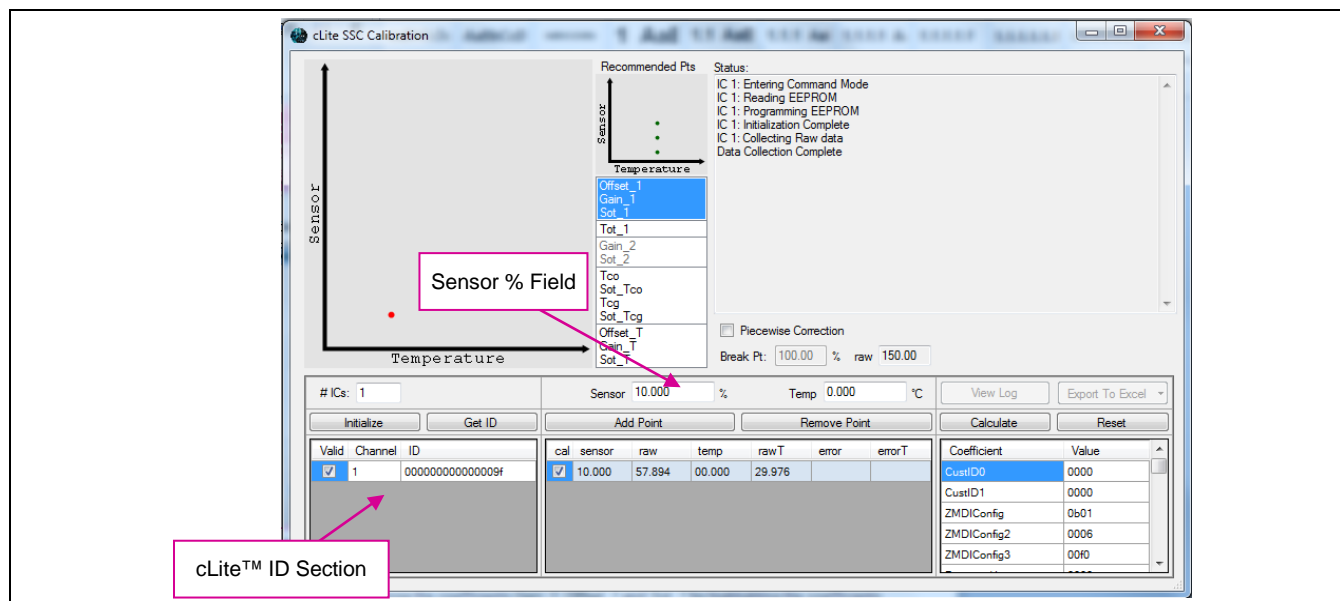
cLite SSC Calibration

Sensor

Temperature

Recommended Pts

Sensor

Temperature

Offset_1
Gain_1
Sot_1
Tot_1
Gain_2
Sot_2
Tco
Sot_Tco
Tcg
Sot_Tcg
Offset_T
Gain_T
Sot_T

Status:
IC 1: Entering Command Mode
IC 1: Reading EEPROM
IC 1: Programming EEPROM
IC 1: Initialization Complete
IC 1: Collecting Raw data
Data Collection Complete

Piecewise Correction

Break Pt: 100.00 % raw 150.00

Sensor % Field

# ICs: 1

Initialize Get ID

| Valid | Channel | ID |
|---|---|---|
| ☑ | 1 | 000000000000009f |

Sensor 10.000 % Temp 0.000 °C

Add Point Remove Point

| cal | sensor | raw | temp | rawT | error | errorT |
|---|---|---|---|---|---|---|
| ☑ | 10.000 | 57.894 | 00.000 | 29.976 | | |

View Log Export To Excel

Calculate Reset

| Coefficient | Value |
|---|---|
| CustID0 | 0000 |
| CustID1 | 0000 |
| ZMDIConfig | 0b01 |
| ZMDIConfig2 | 0006 |
| ZMDIConfig3 | 00f0 |

cLite™ ID Section